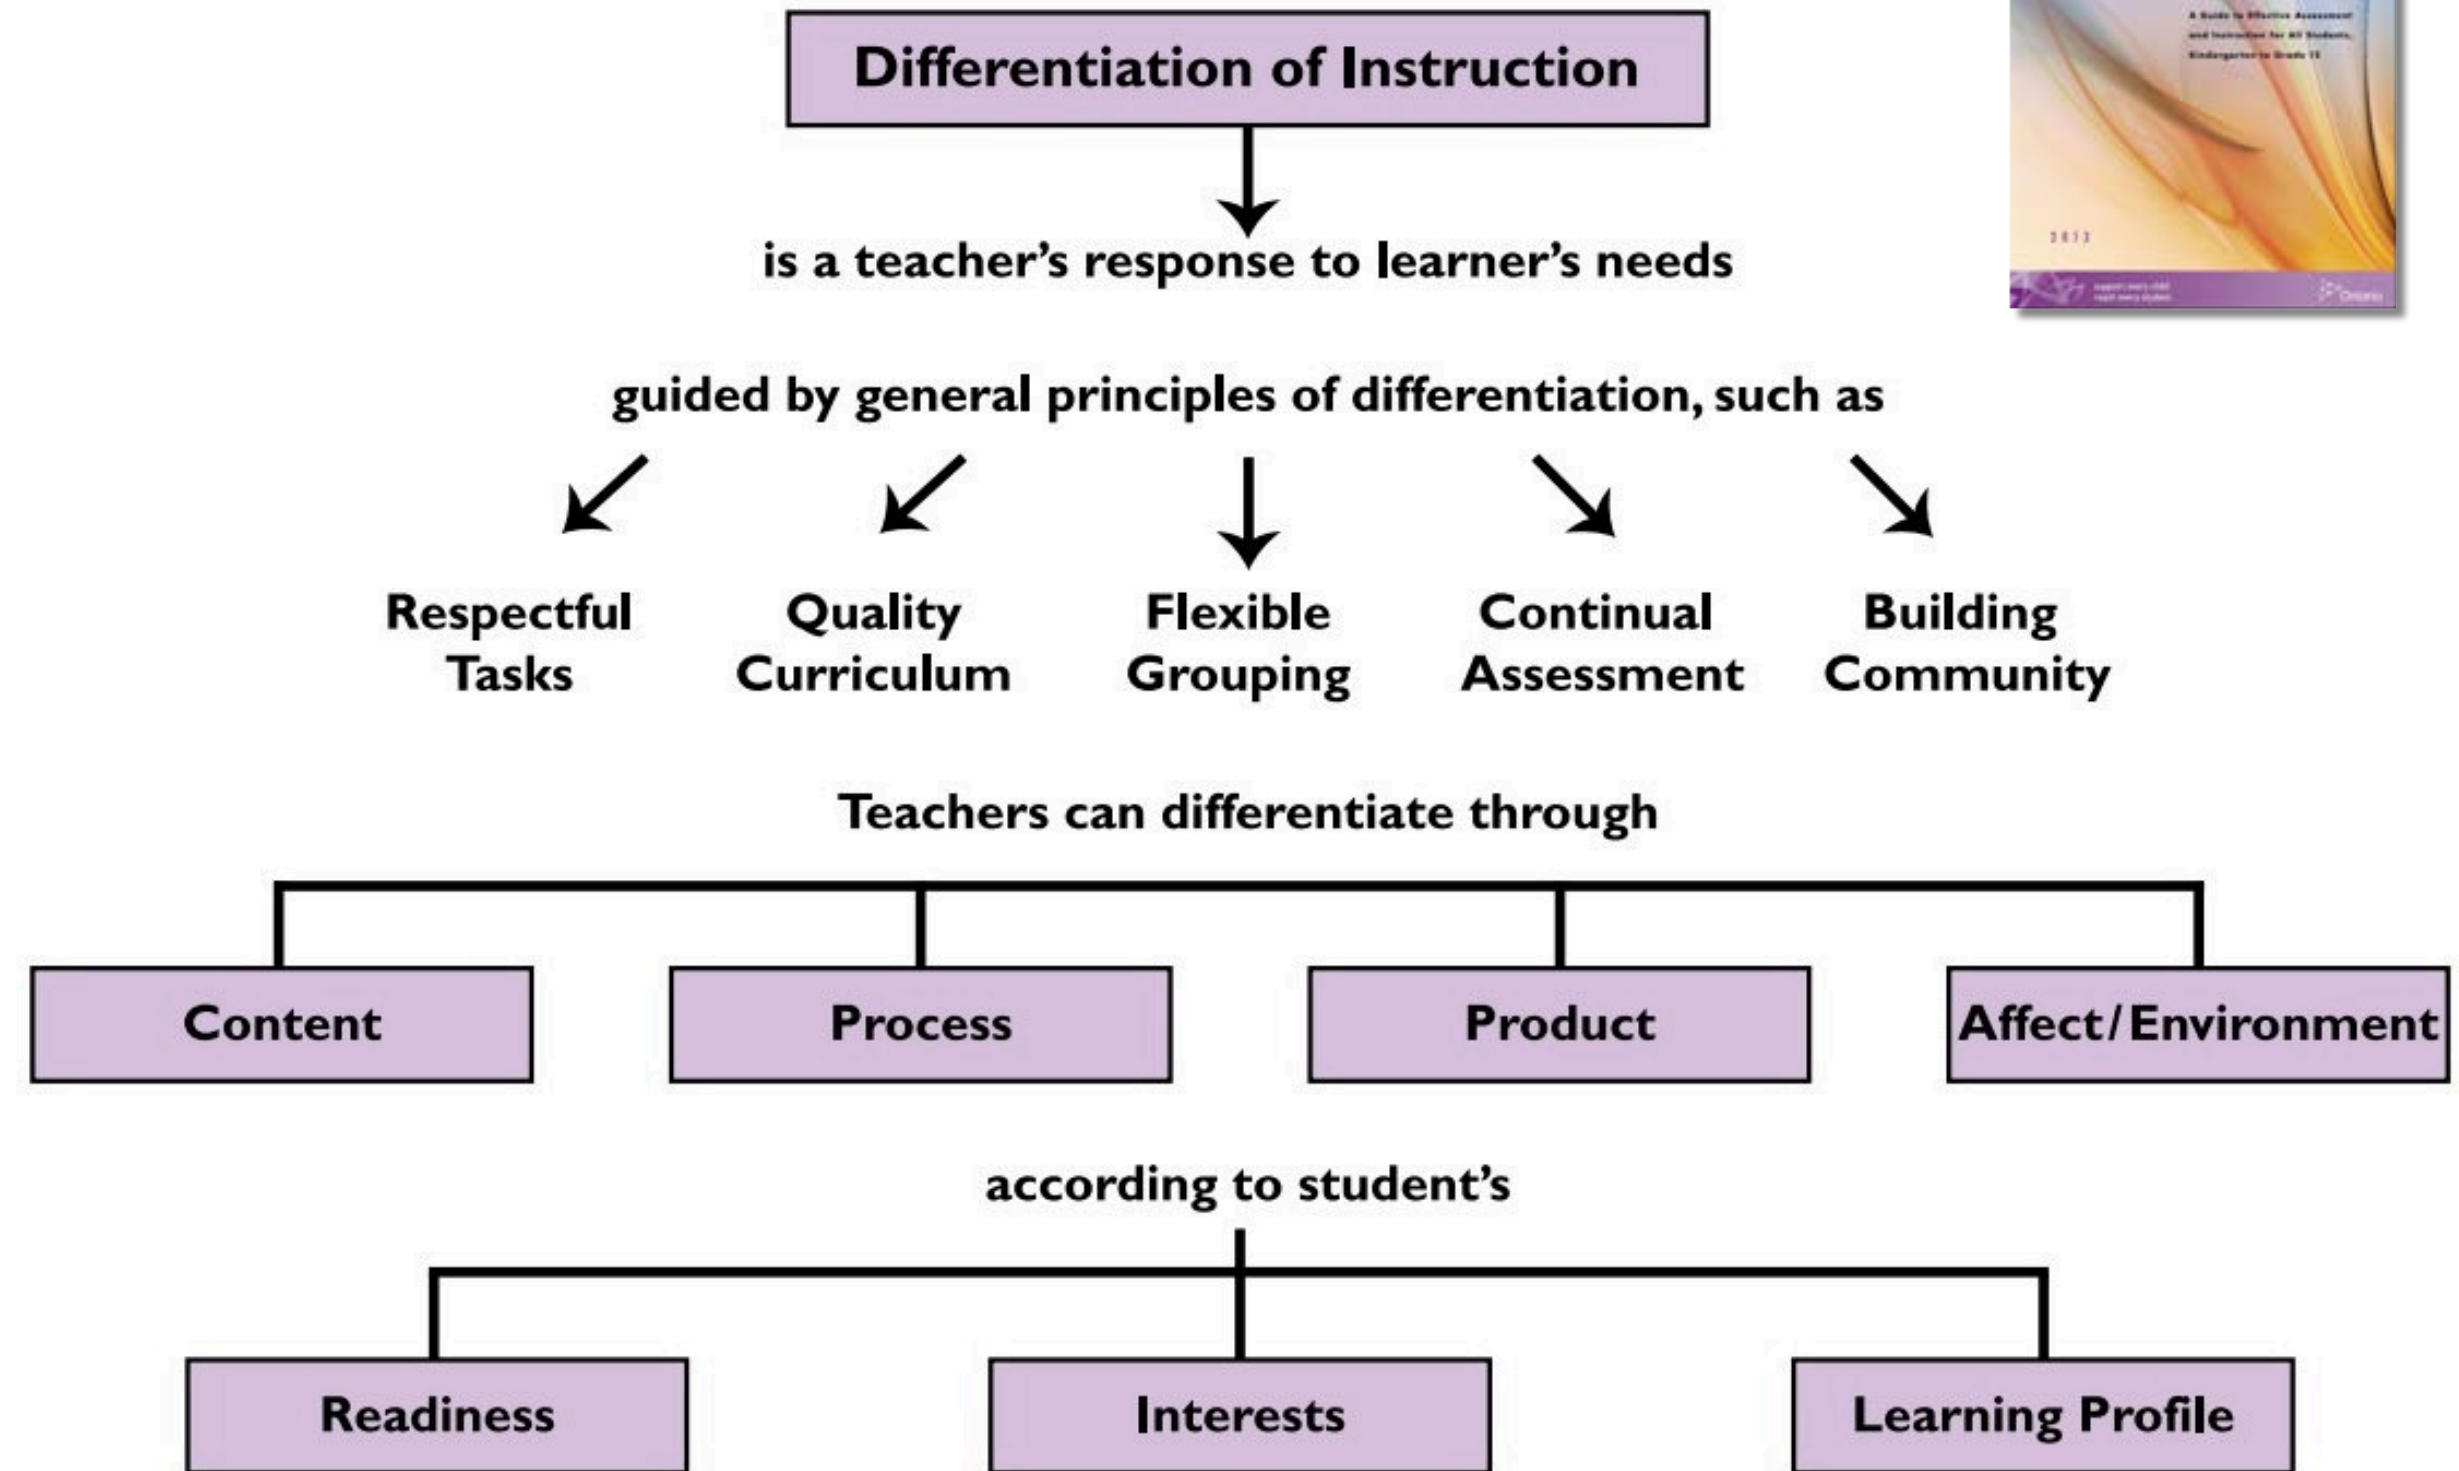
A Guide to Effective Assessment and Instruction for All Students, Kindergarten to Grade 12

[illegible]

Ontario

Differentiation of Instruction

is a teacher's response to learner's needs

guided by general principles of differentiation, such as

Respectful Tasks

Quality Curriculum

Flexible Grouping

Continual Assessment

Building Community

Teachers can differentiate through

Content

Process

Product

Affect/Environment

according to student's

Readiness

Interests

Learning Profile